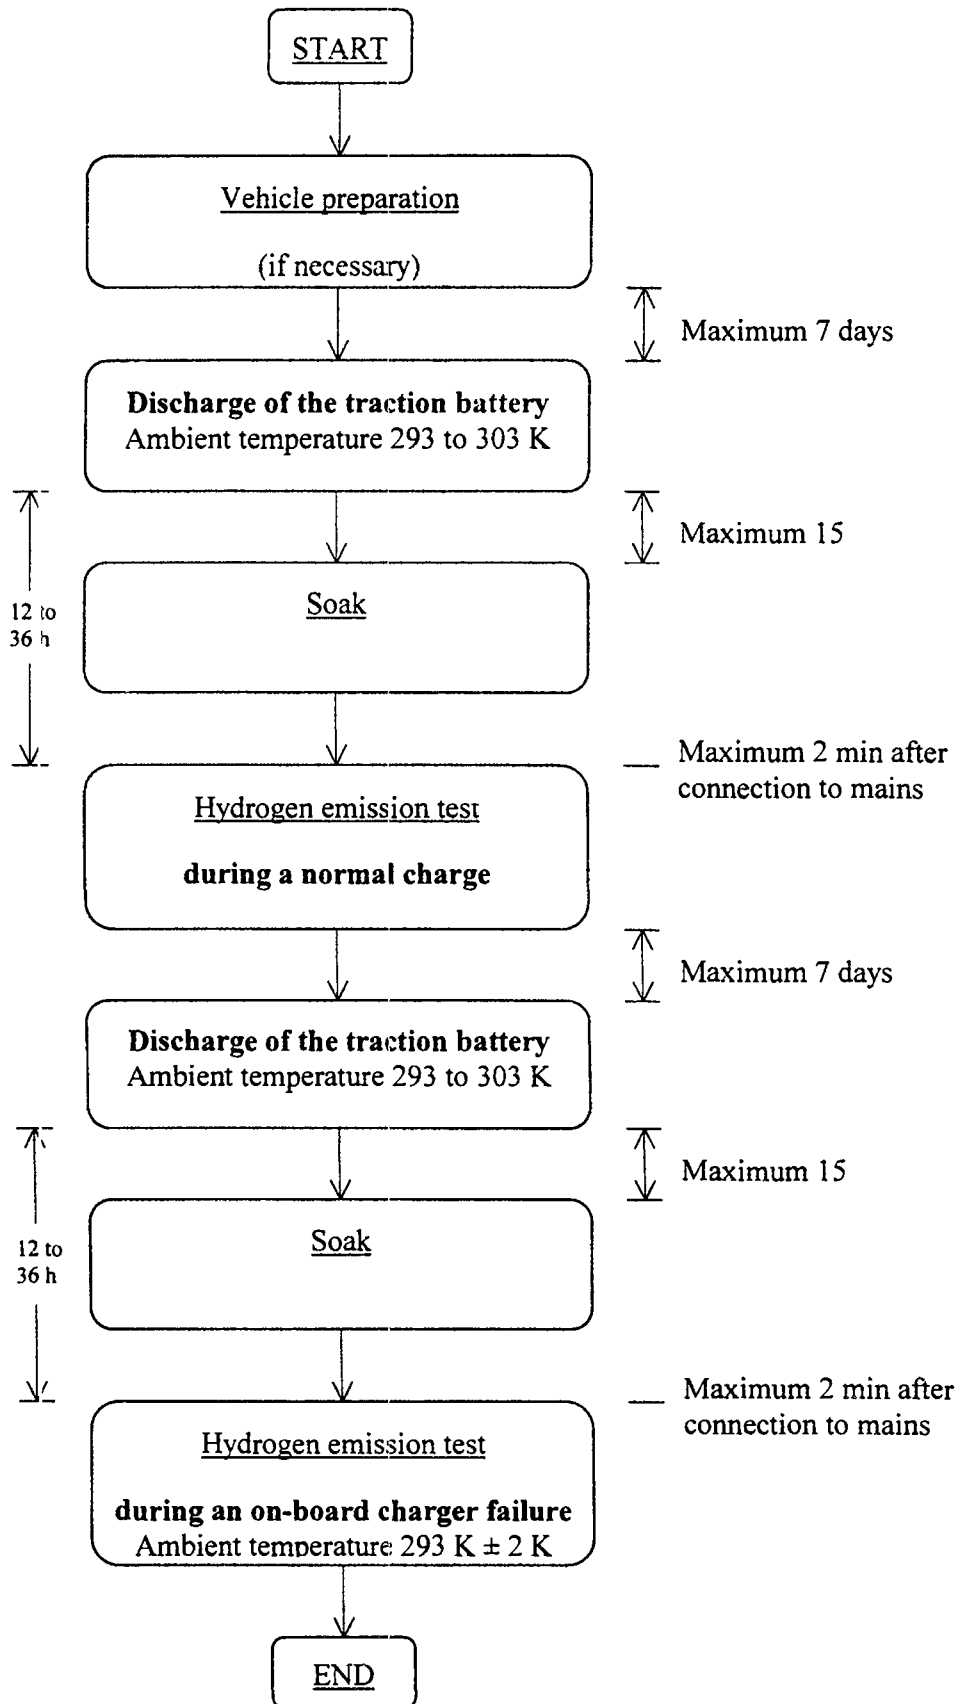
START

Vehicle preparation

(if necessary)

Maximum 7 days

Discharge of the traction battery
Ambient temperature 293 to 303 K

Maximum 15

12 to 36 h

Soak

Maximum 2 min after connection to mains

Hydrogen emission test

during a normal charge

Maximum 7 days

Discharge of the traction battery
Ambient temperature 293 to 303 K

Maximum 15

12 to 36 h

Soak

Maximum 2 min after connection to mains

Hydrogen emission test

during an on-board charger failure
Ambient temperature 293 K ± 2 K

END